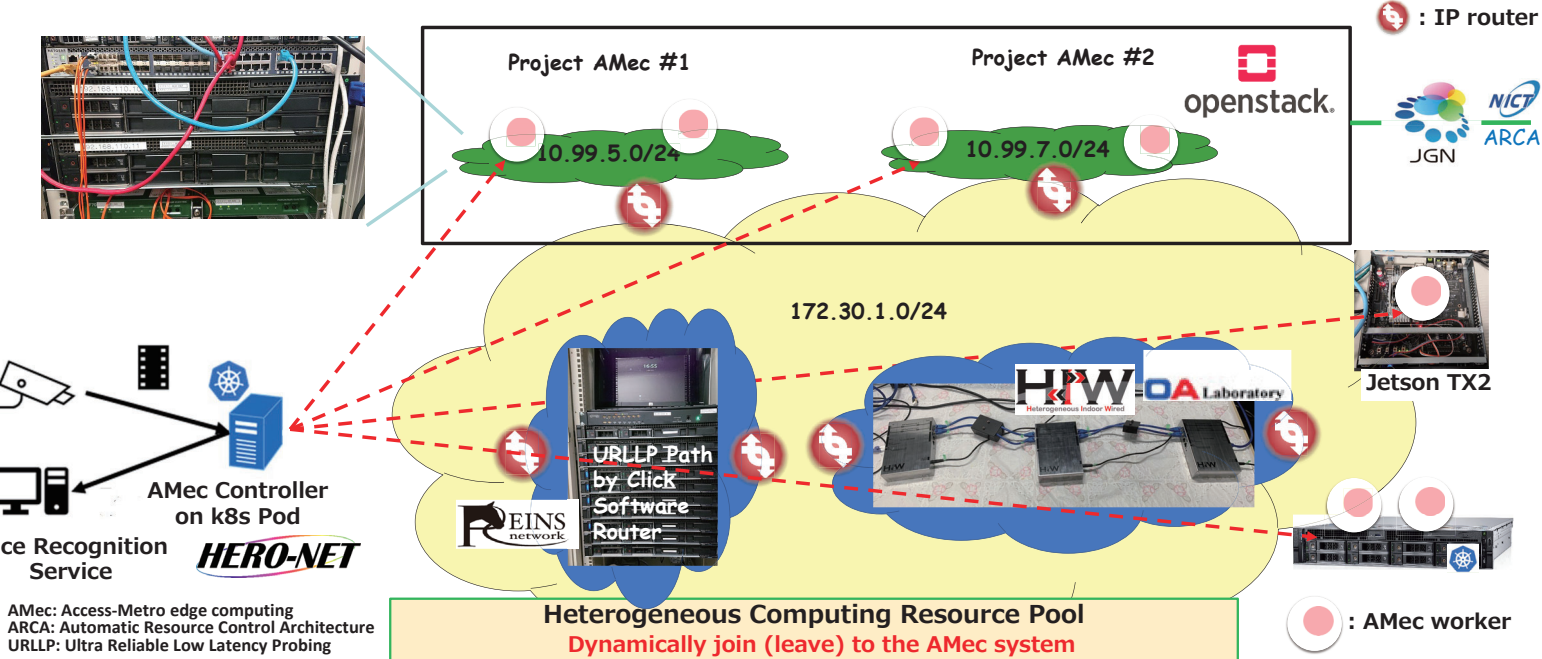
: IP router

Project AMec #1

Project AMec #2

openstack.

10.99.5.0/24

10.99.7.0/24

NICT
ARCA
JGN

172.30.1.0/24

Jetson TX2

HIW
Heterogeneous Indoor Wired

OA Laboratory

URLLP Path by Click Software Router

EINS network

AMec Controller on k8s Pod

ce Recognition Service

HERO-NET

AMec: Access-Metro edge computing
ARCA: Automatic Resource Control Architecture
URLLP: Ultra Reliable Low Latency Probing

Heterogeneous Computing Resource Pool
Dynamically join (leave) to the AMec system

: AMec worker